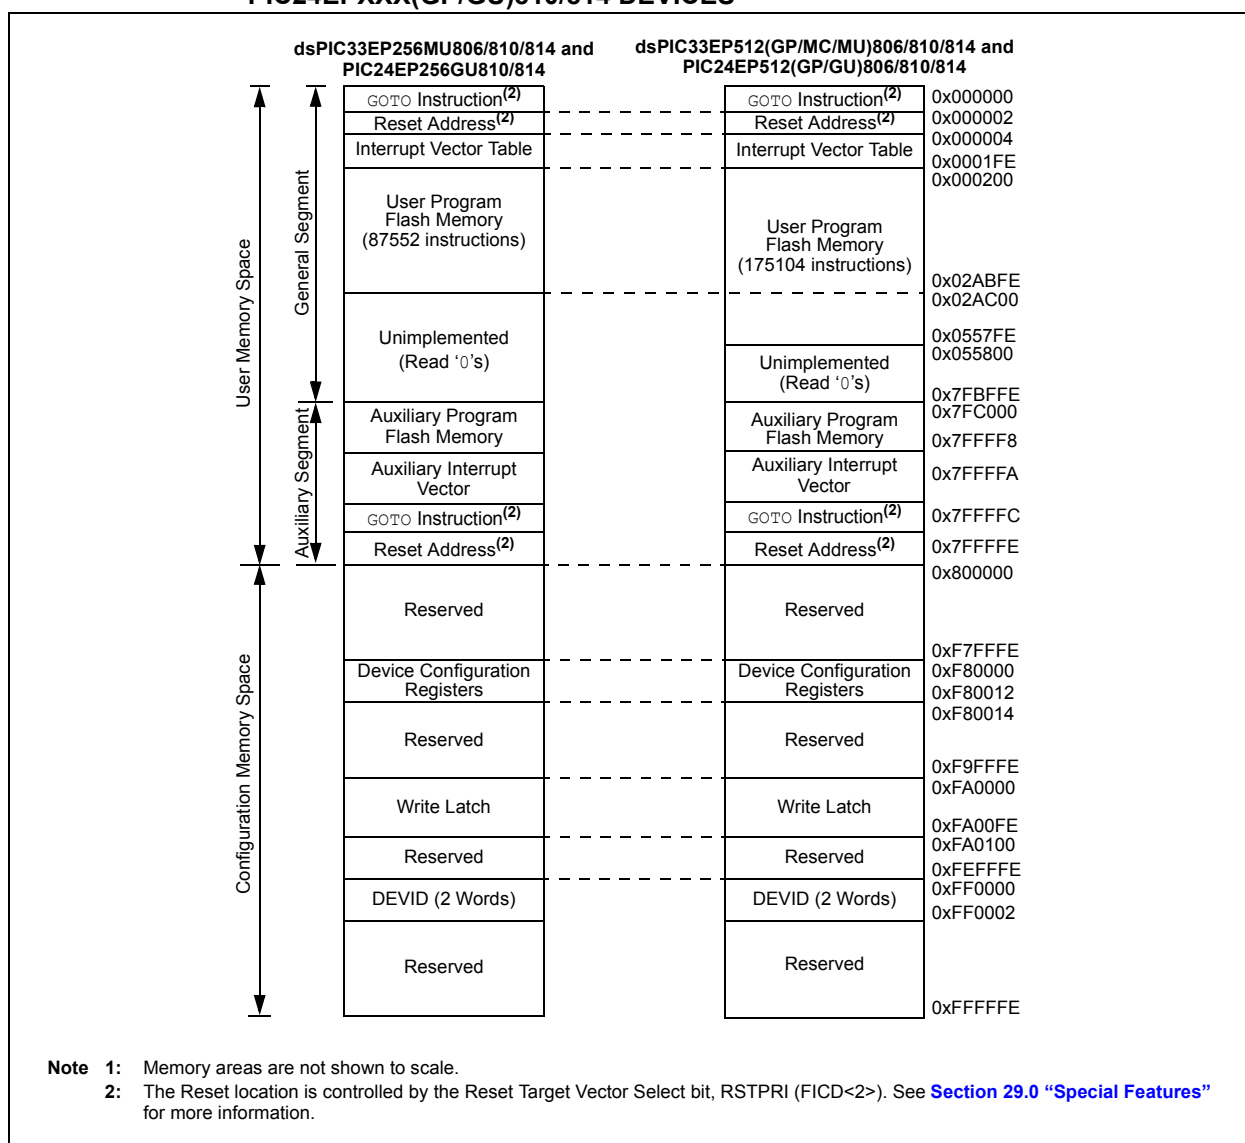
PIC24EPXXX(GP/GU)810/814 DEVICES

dsPIC33EP256MU806/810/814 and PIC24EP256GU810/814

dsPIC33EP512(GP/MC/MU)806/810/814 and PIC24EP512(GP/GU)806/810/814

User Memory Space

General Segment

Auxiliary Segment

Configuration Memory Space

GOTO Instruction$^{(2)}$
Reset Address$^{(2)}$
Interrupt Vector Table
User Program Flash Memory (87552 instructions)
Unimplemented (Read '0's)
Auxiliary Program Flash Memory
Auxiliary Interrupt Vector
GOTO Instruction$^{(2)}$
Reset Address$^{(2)}$
Reserved
Device Configuration Registers
Reserved
Write Latch
Reserved
DEVID (2 Words)
Reserved

GOTO Instruction$^{(2)}$
Reset Address$^{(2)}$
Interrupt Vector Table
User Program Flash Memory (175104 instructions)
Unimplemented (Read '0's)
Auxiliary Program Flash Memory
Auxiliary Interrupt Vector
GOTO Instruction$^{(2)}$
Reset Address$^{(2)}$
Reserved
Device Configuration Registers
Reserved
Write Latch
Reserved
DEVID (2 Words)
Reserved

0x000000
0x000002
0x000004
0x0001FE
0x000200
0x02ABFE
0x02AC00
0x0557FE
0x055800
0x7FBFFE
0x7FC000
0x7FFFF8
0x7FFFFA
0x7FFFFC
0x7FFFFE
0x800000
0xF7FFFE
0xF80000
0xF80012
0xF80014
0xF9FFFE
0xFA0000
0xFA00FE
0xFA0100
0xFEFFFE
0xFF0000
0xFF0002
0xFFFFFE

Note 1: Memory areas are not shown to scale.
2: The Reset location is controlled by the Reset Target Vector Select bit, RSTPRI (FICD<2>). See Section 29.0 "Special Features" for more information.